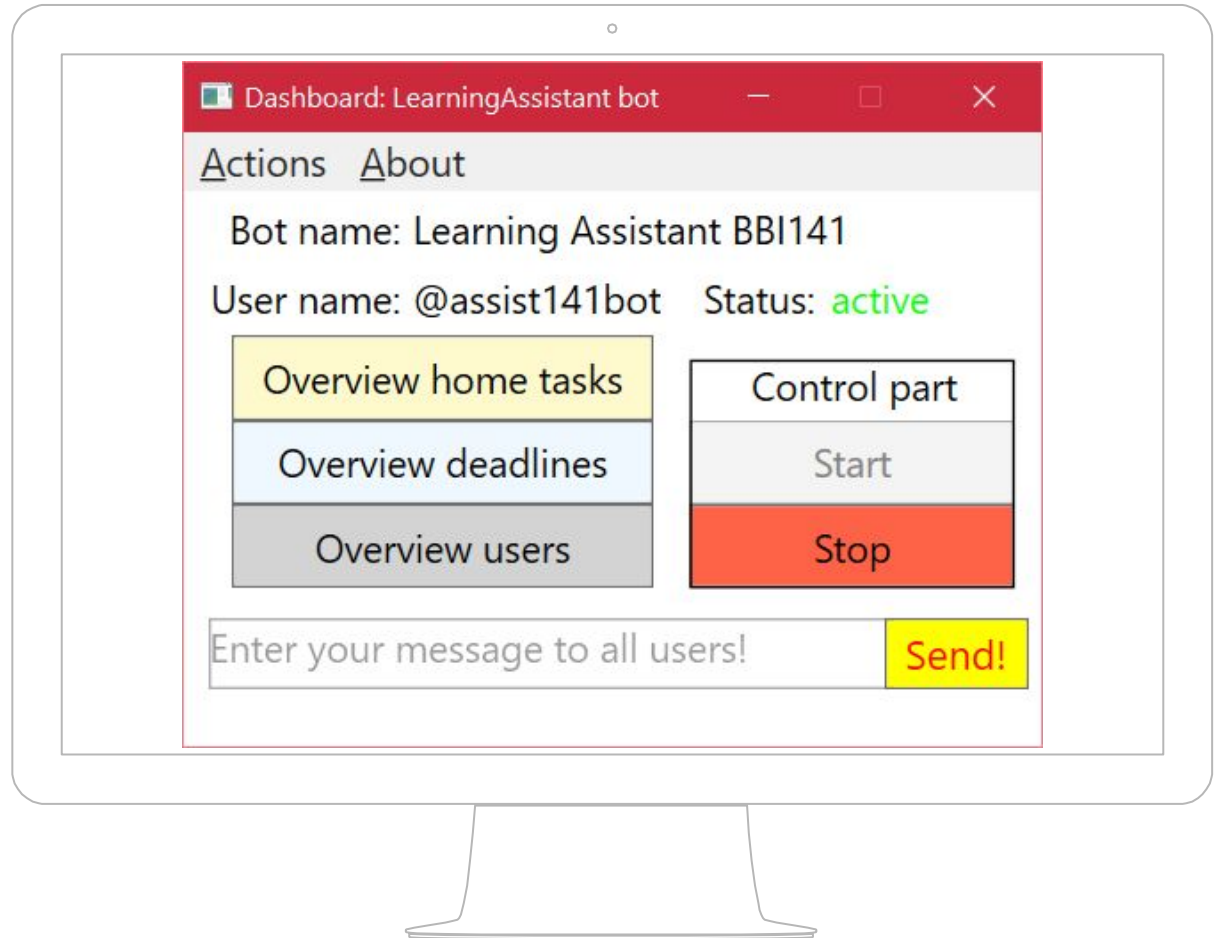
Dashboard: LearningAssistant bot

Actions About

Bot name: Learning Assistant BBI141

User name: @assist141bot Status: active

Overview home tasks

Overview deadlines

Overview users

Control part

Start

Stop

Enter your message to all users!

Send!